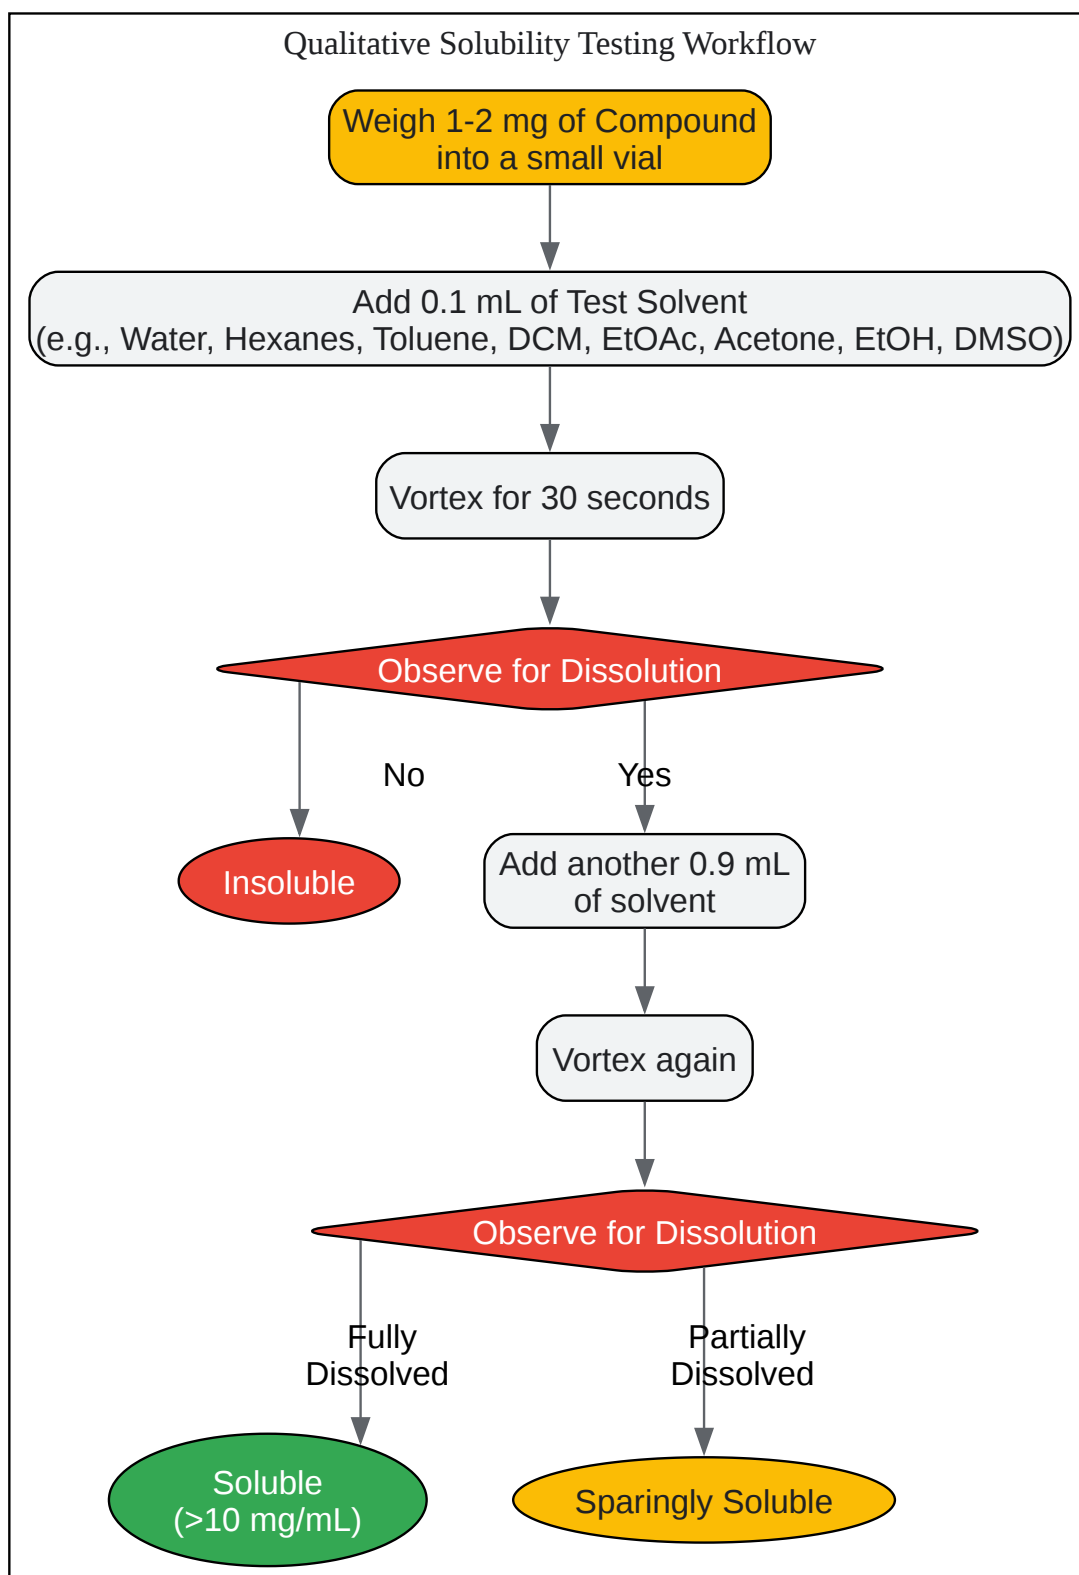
Qualitative Solubility Testing Workflow

Weigh 1-2 mg of Compound into a small vial

Add 0.1 mL of Test Solvent (e.g., Water, Hexanes, Toluene, DCM, EtOAc, Acetone, EtOH, DMSO)

Vortex for 30 seconds

Observe for Dissolution

No

Yes

Insoluble

Add another 0.9 mL of solvent

Vortex again

Observe for Dissolution

Fully Dissolved

Partially Dissolved

Soluble (>10 mg/mL)

Sparingly Soluble